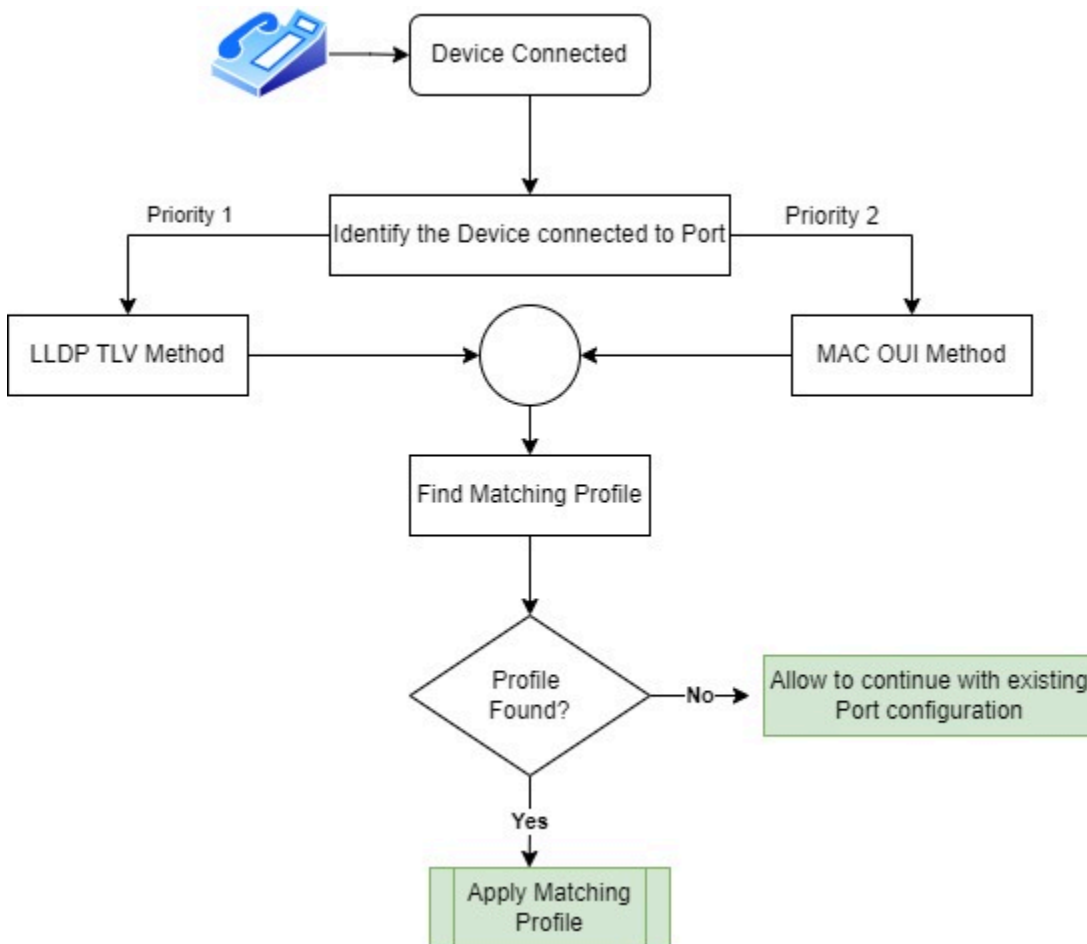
Device Connected

Priority 1

Identify the Device connected to Port

Priority 2

LLDP TLV Method

MAC OUI Method

Find Matching Profile

Profile Found?

No

Allow to continue with existing Port configuration

Yes

Apply Matching Profile